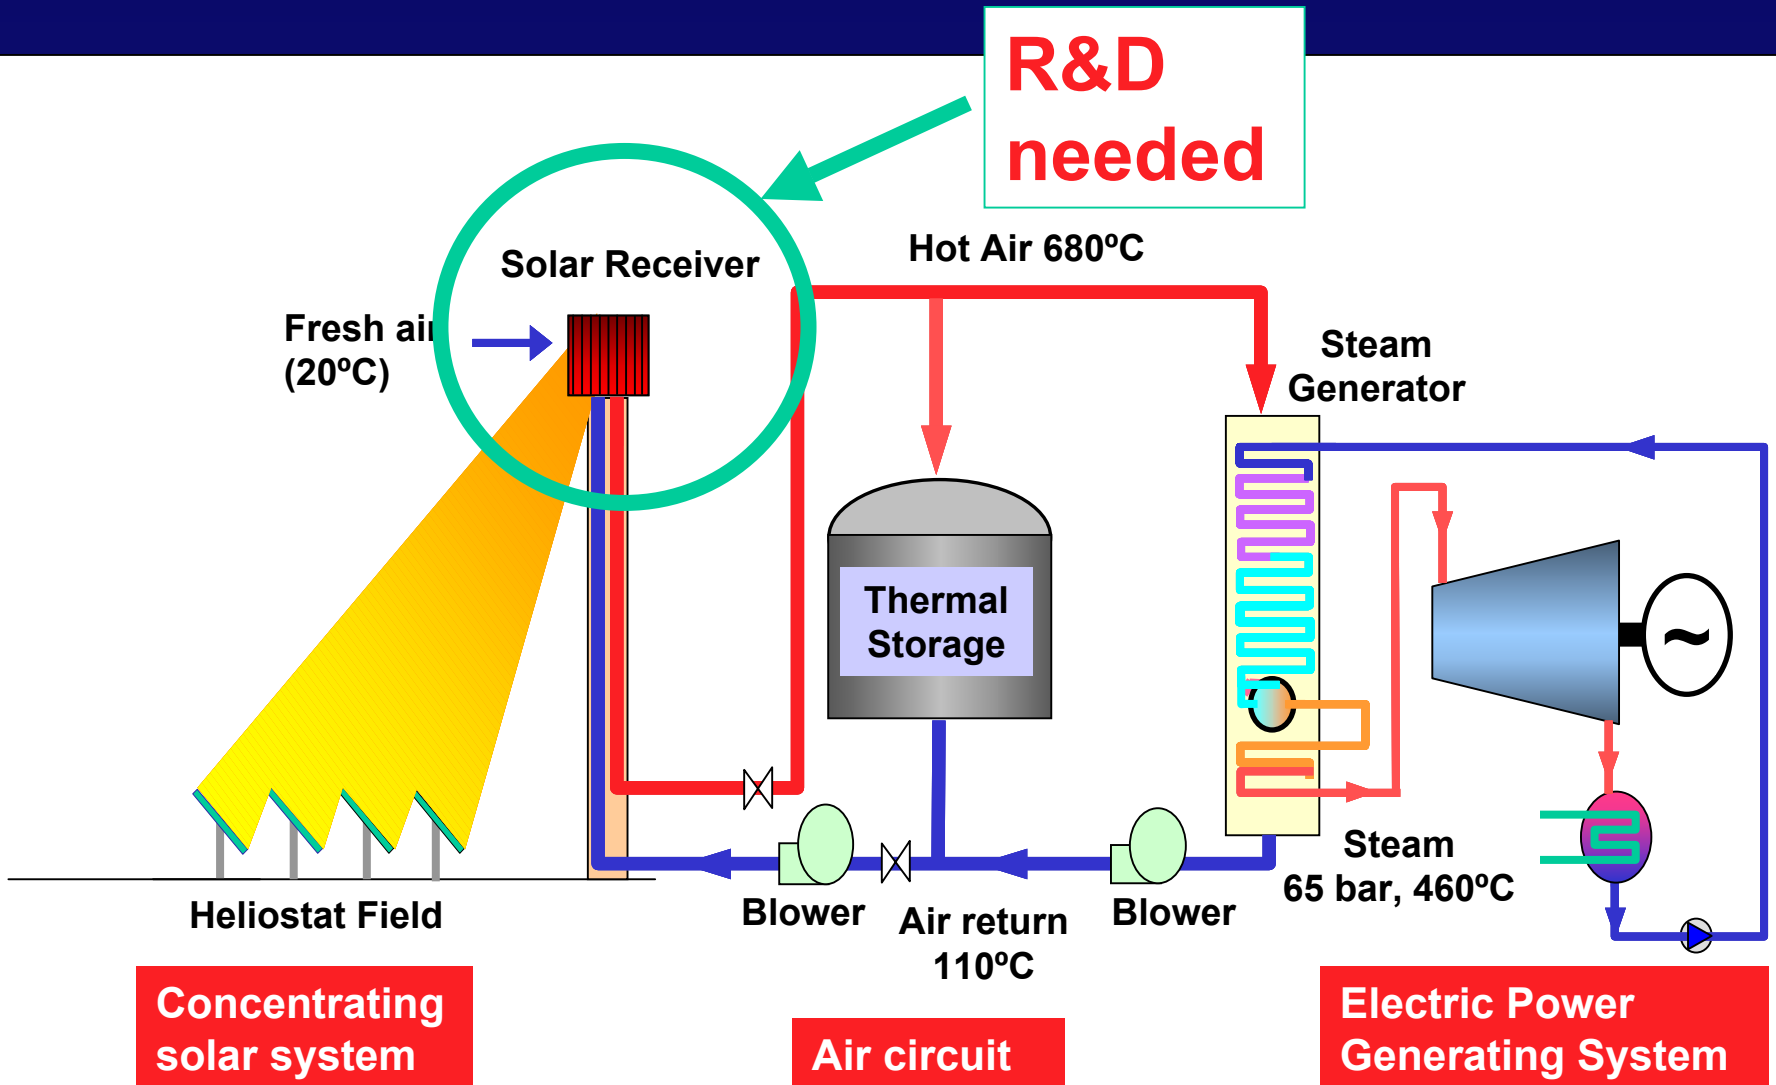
R&D needed

Solar Receiver

Hot Air 680ºC

Fresh air (20ºC)

Steam Generator

Thermal Storage

~

Steam 65 bar, 460ºC

Heliostat Field

Blower

Air return 110ºC

Blower

Concentrating solar system

Air circuit

Electric Power Generating System